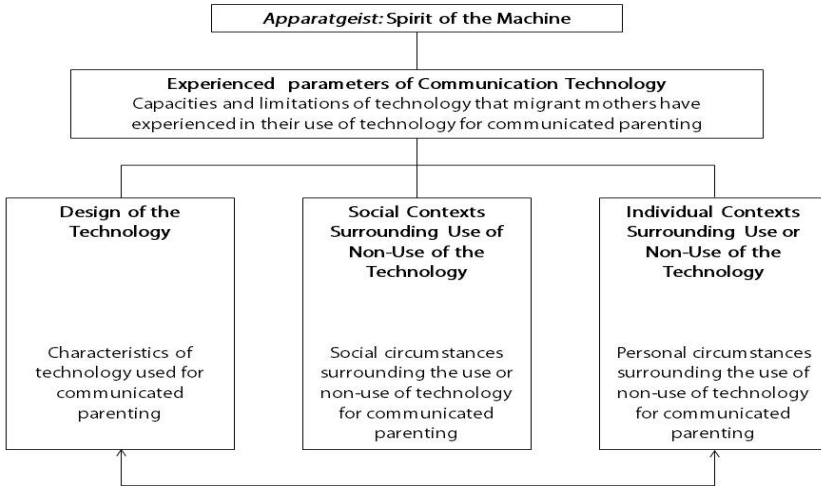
*Apparatgeist:* Spirit of the Machine

**Experienced parameters of Communication Technology**
Capacities and limitations of technology that migrant mothers have experienced in their use of technology for communicated parenting

**Design of the Technology**

Characteristics of technology used for communicated parenting

**Social Contexts Surrounding Use of Non-Use of the Technology**

Social circumstances surrounding the use or non-use of technology for communicated parenting

**Individual Contexts Surrounding Use or Non-Use of the Technology**

Personal circumstances surrounding the use of non-use of technology for communicated parenting